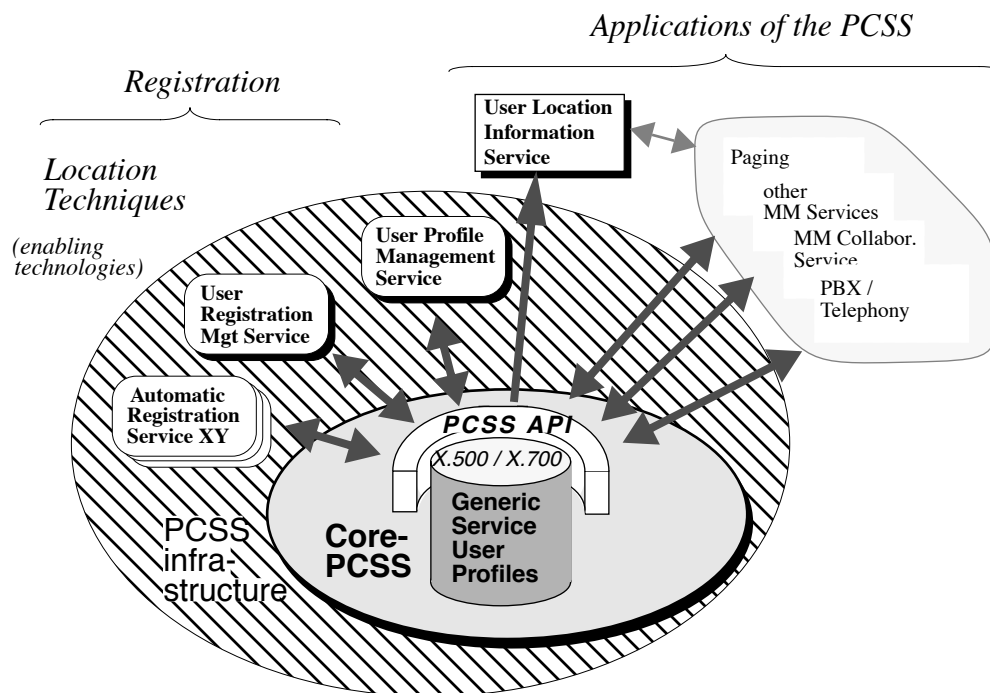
Applications of the PCSS

Registration

Location Techniques

(enabling technologies)

User Location Information Service

Paging

other MM Services

MM Collabor. Service

PBX / Telephony

User Profile Management Service

User Registration Mgt Service

Automatic Registration Service XY

PCSS API

X.500 / X.700

Generic Service User Profiles

Core-PCSS

PCSS infra-structure